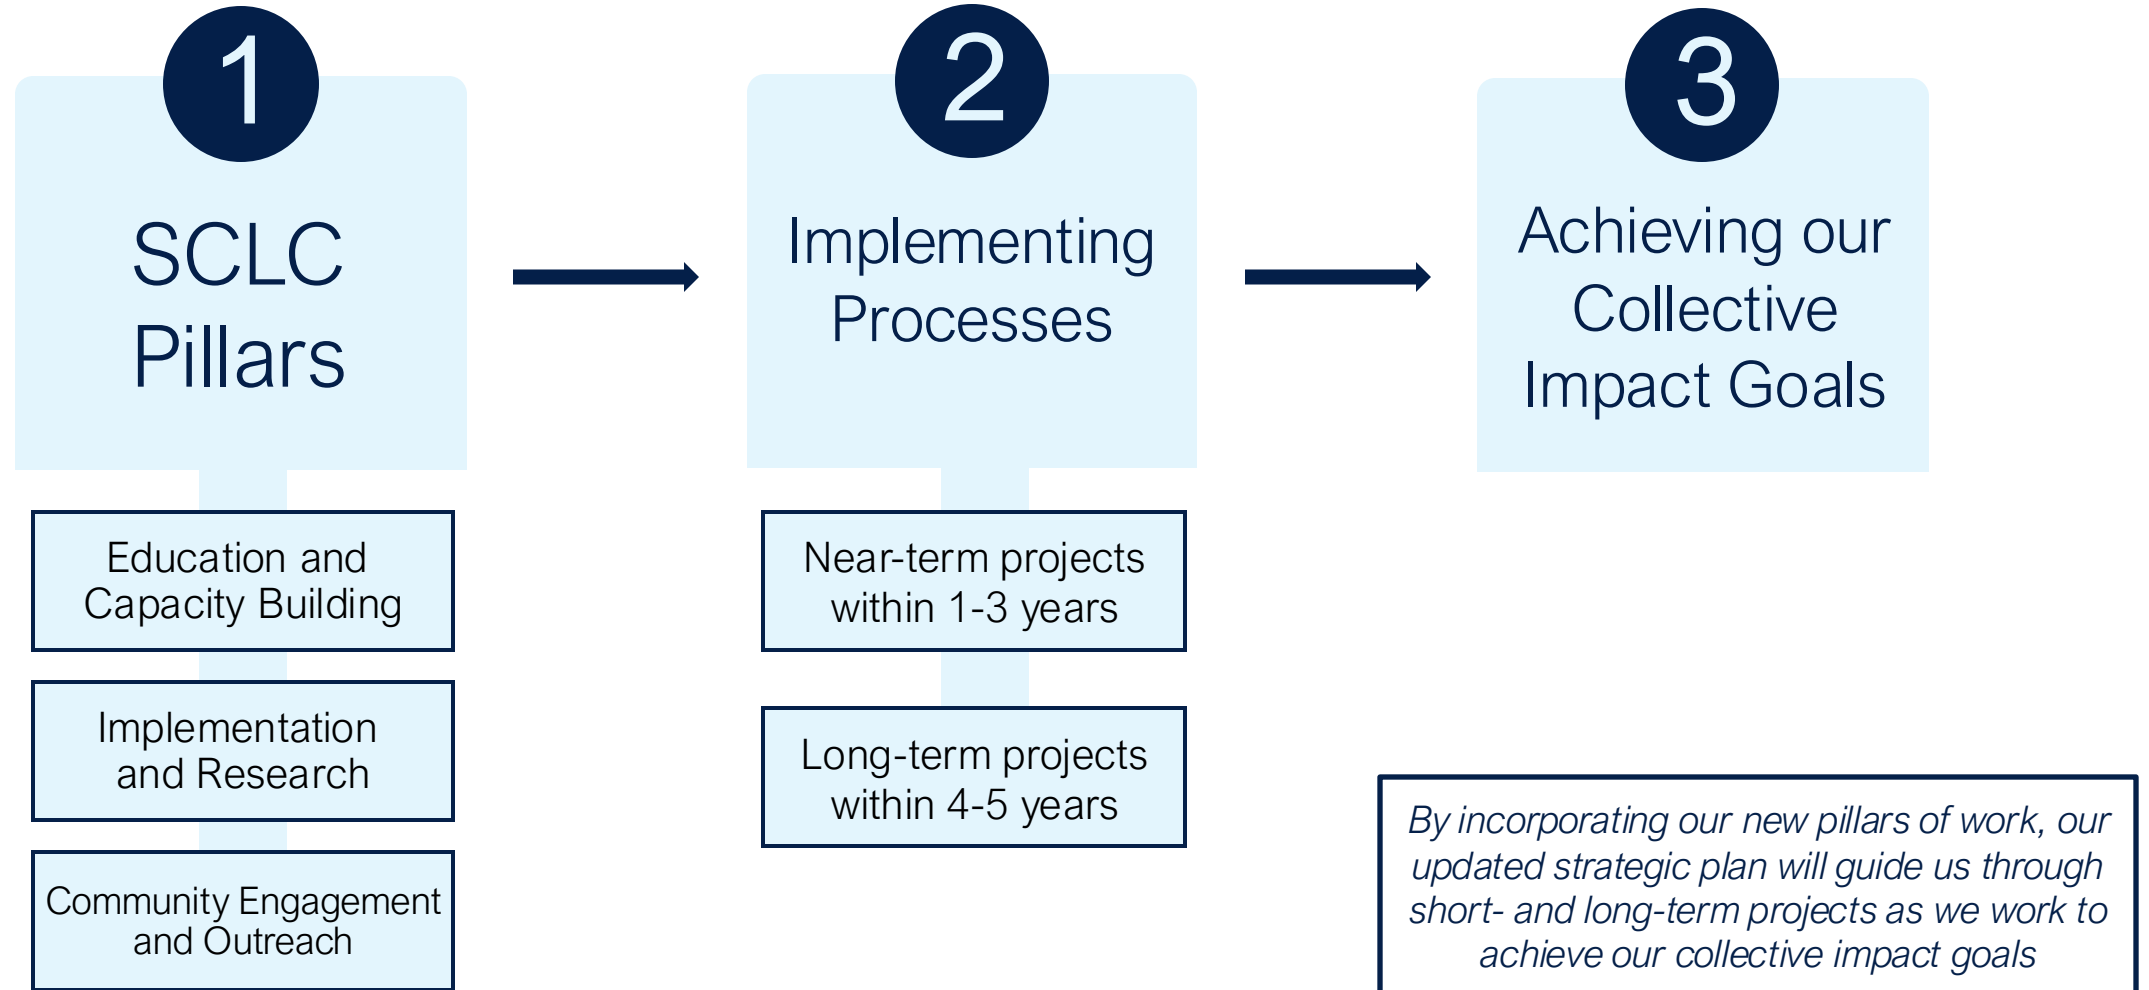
1

SCLC Pillars

Education and Capacity Building

Implementation and Research

Community Engagement and Outreach

2

Implementing Processes

Near-term projects within 1-3 years

Long-term projects within 4-5 years

3

Achieving our Collective Impact Goals

By incorporating our new pillars of work, our updated strategic plan will guide us through short- and long-term projects as we work to achieve our collective impact goals